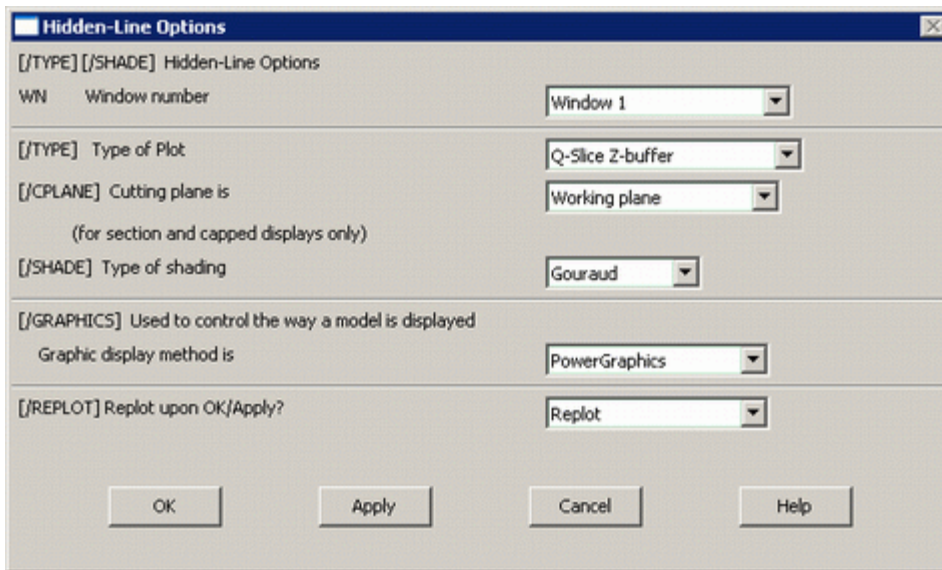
Hidden-Line Options

[/TYPE] [/SHADE] Hidden-Line Options

WN Window number

Window 1

[/TYPE] Type of Plot

Q-Slice Z-buffer

[/CPLANE] Cutting plane is

Working plane

(for section and capped displays only)

[/SHADE] Type of shading

Gouraud

[/GRAPHICS] Used to control the way a model is displayed

Graphic display method is

PowerGraphics

[/REPLOT] Replot upon OK/Apply?

Replot

OK

Apply

Cancel

Help